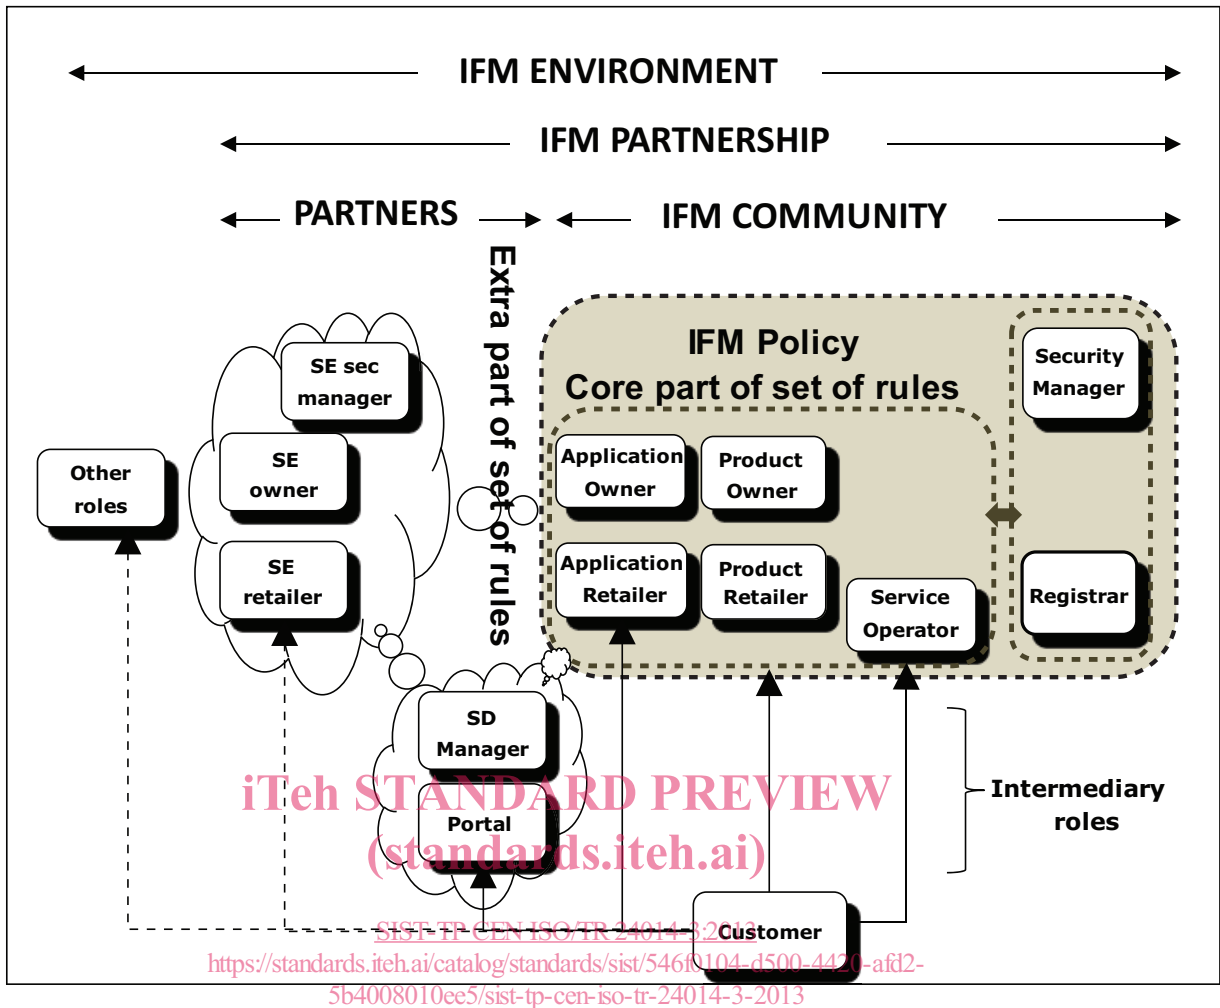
IFM ENVIRONMENT

IFM PARTNERSHIP

PARTNERS

IFM COMMUNITY

Extra part of set of rules

IFM Policy

Core part of set of rules

Security Manager

SE sec manager

SE owner

Other roles

Application Owner

Product Owner

SE retailer

Application Retailer

Product Retailer

Service Operator

Registrar

SD Manager

Intermediary roles

iTeh STANDARD PREVIEW

Portal

(standards.iteh.ai)

Customer

SIST-TP CEN ISO/TR 24014-3:2013

https://standards.iteh.ai/catalog/standards/sist/546f0104-d500-4420-afd2-5b4008010ee5/sist-tp-cen-iso-tr-24014-3-2013